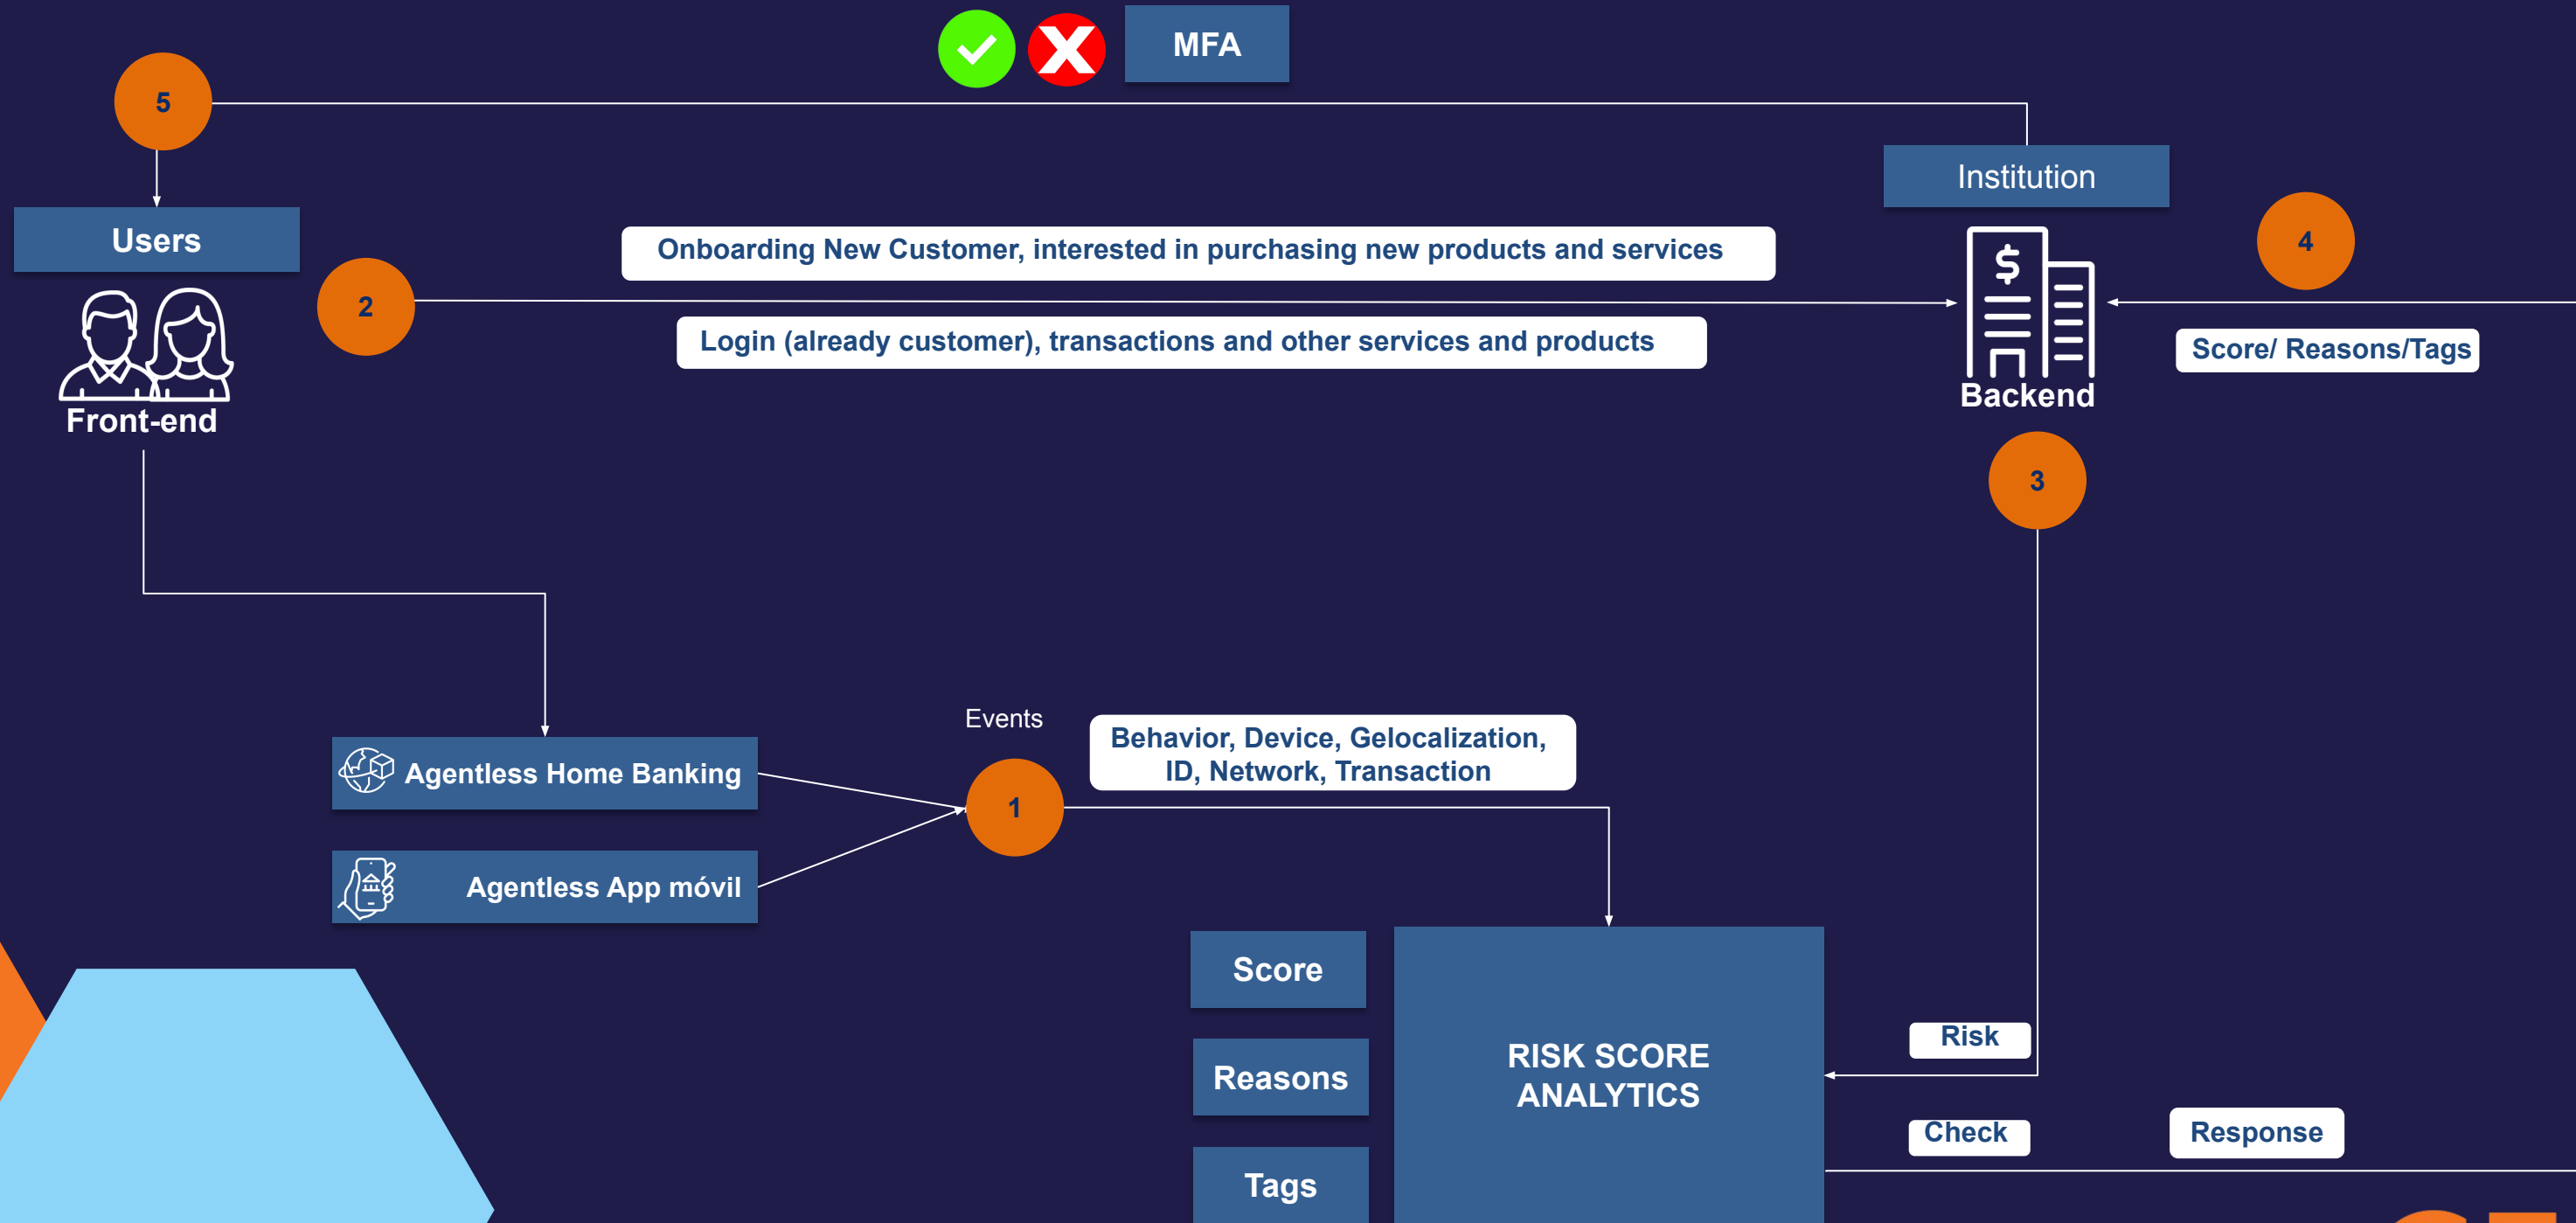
MFA

5

Institution

Users

4

Onboarding New Customer, interested in purchasing new products and services

2

Login (already customer), transactions and other services and products

Score/ Reasons/Tags

Front-end

Backend

3

Events

Behavior, Device, Gelocalization, ID, Network, Transaction

Agentless Home Banking

1

Agentless App móvil

Score

Reasons

Tags

RISK SCORE ANALYTICS

Risk

Check

Response